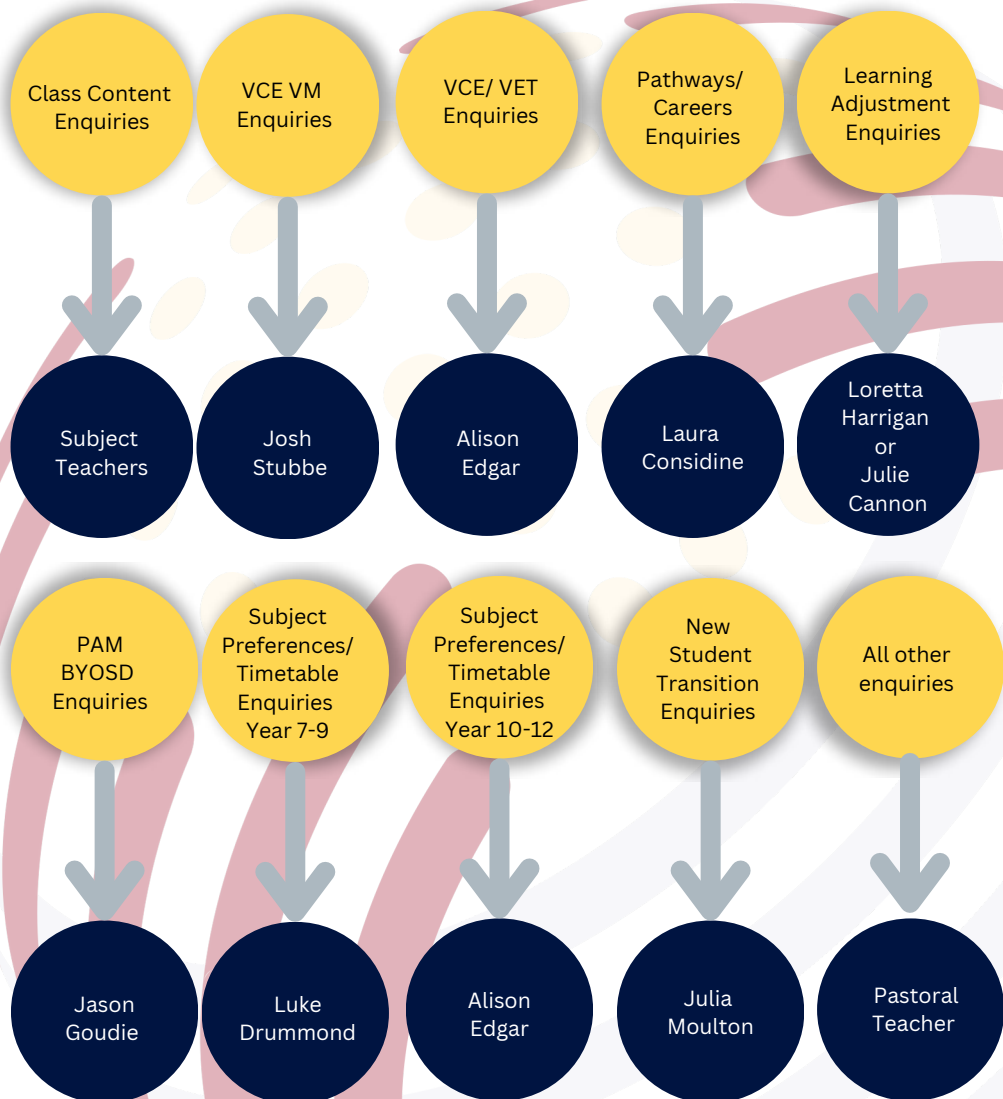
Class Content Enquiries

Subject Teachers

VCE VM Enquiries

Josh Stubbe

VCE/ VET Enquiries

Alison Edgar

Pathways/ Careers Enquiries

Laura Considine

Learning Adjustment Enquiries

Loretta Harrigan or Julie Cannon

PAM BYOSD Enquiries

Jason Goudie

Subject Preferences/ Timetable Enquiries Year 7-9

Luke Drummond

Subject Preferences/ Timetable Enquiries Year 10-12

Alison Edgar

New Student Transition Enquiries

Julia Moulton

All other enquiries

Pastoral Teacher